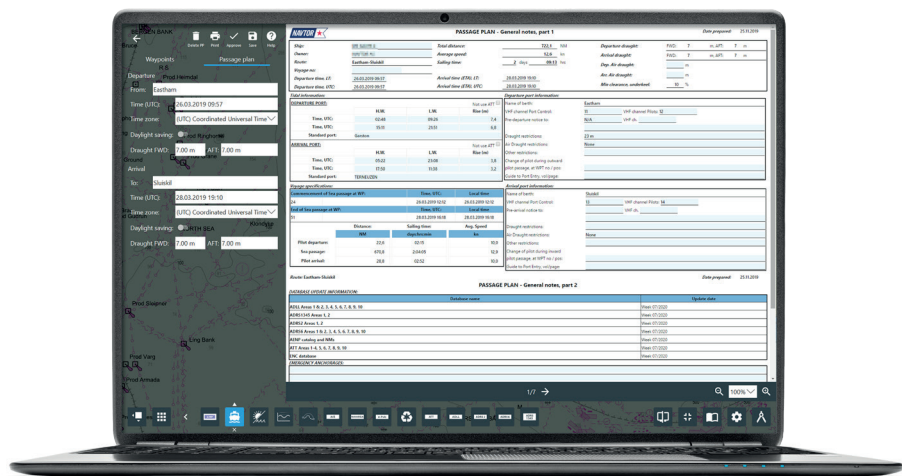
Delete PP Print Approve Save Help

Waypoints Passage plan

Departure
From: Eastham
Time (UTC): 26.03.2019 09:57
Time zone: (UTC) Coordinated Universal Time
Daylight saving:
Draught FWD: 7.00 m AFT: 7.00 m
Arrival
To: Sluiskil
Time (UTC): 28.03.2019 19:10
Time zone: (UTC) Coordinated Universal Time
Daylight saving:
Draught FWD: 7.00 m AFT: 7.00 m

NAVTOR PASSAGE PLAN - General notes, part 1 Date prepared: 25.11.2019

Ship: Owner: Route: Eastham-Sluiskil Voyage no: Departure time, LT: 26.03.2019 09:57 Departure time, UTC: 26.03.2019 09:57
Total distance: 722,1 NM Average speed: 12,9 kn Sailing time: 2 days 09:13 hrs Arrival time (ETA), LT: 28.03.2019 19:10 Arrival time (ETA), UTC: 28.03.2019 19:10
Departure draught: FWD 7 m AFT 7 m Arrival draught: FWD 7 m AFT 7 m Dep. Air draught: m Arr. Air draught: m Min clearance, underkeel: 10 %

Tidal information:
DEPARTURE PORT:
| | H.W. | L.W. | Rise (m) |
|---|---|---|---|
| Time, UTC: | 02:48 | 09:24 | 7,4 |
| Time, UTC: | 15:11 | 21:51 | 6,6 |
Standard port: Gordon

ARRIVAL PORT:
| | H.W. | L.W. | Rise (m) |
|---|---|---|---|
| Time, UTC: | 05:22 | 23:08 | 3,8 |
| Time, UTC: | 17:50 | 11:33 | 3,3 |
Standard port: TERNEUZEN

Voyage specifications:
| Commencement of sea passage at WP: | Time, UTC: | Local time |
|---|---|---|
| 24 | 26.03.2019 12:12 | 26.03.2019 12:12 |
| End of Sea passage at WP: | Time, UTC: | Local time |
| 58 | 28.03.2019 16:18 | 28.03.2019 16:18 |

| | Distance: NM | Sailing time days/hrs:min | Avg. Speed kn |
|---|---|---|---|
| Pilot departure: | 22,6 | 02:15 | 10,0 |
| Sea passage: | 670,6 | 2.04:05 | 12,9 |
| Pilot arrival: | 28,8 | 02:52 | 10,0 |

Departure port information:
Name of berth: Eastham
VHF channel Port Control: 15 VHF channel Pilots: 12
Pre-departure notice to: N/A VHF ch:
Draught restrictions: 23 m
Air Draught restrictions: None
Other restrictions:
Change of pilot during outward pilot passage, at WPT no / pos:
Guide to Port Entry, vol/page:

Arrival port information:
Name of berth: Sluiskil
VHF channel Port Control: 13 VHF channel Pilots: 14
Pre-arrival notice to: VHF ch:
Draught restrictions:
Air Draught restrictions: None
Other restrictions:
Change of pilot during inward pilot passage, at WPT no / pos:
Guide to Port Entry, vol/page:

Route: Eastham-Sluiskil Date prepared: 25.11.2019
PASSAGE PLAN - General notes, part 2
DATABASE UPDATE INFORMATION:
| Database name | Update date |
|---|---|
| ADLL Areas 1-8, 2, 3, 4, 5, 6, 7, 8, 9, 10 | Week 07/2020 |
| ADRS1345 Areas 1, 2 | Week 07/2020 |
| ADRS2 Areas 1, 2 | Week 07/2020 |
| ADRS6 Areas 1-8, 2, 3, 4, 5, 6, 7, 8, 9, 10 | Week 07/2020 |
| AENP catalog and NMs | Week 07/2020 |
| ATT Areas 1-4, 5, 6, 7, 8, 9, 10 | Week 07/2020 |
| ENC database | Week 07/2020 |
EMERGENCY ANCHORAGES:

1/7 → 100%